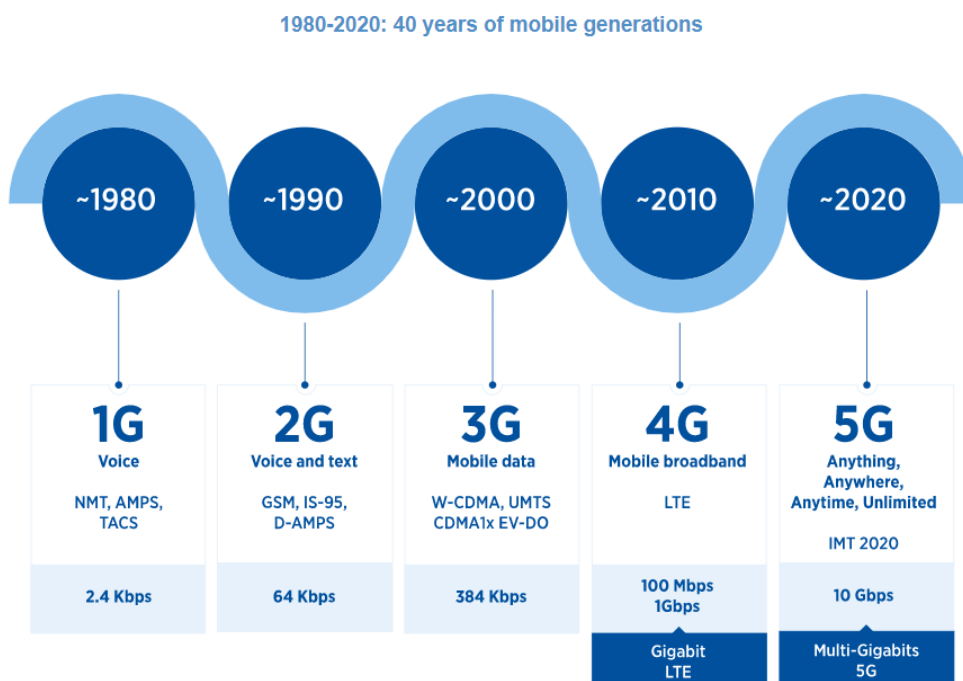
1980-2020: 40 years of mobile generations

~1980

~1990

~2000

~2010

~2020

1G
Voice
NMT, AMPS, TACS
2.4 Kbps

2G
Voice and text
GSM, IS-95, D-AMPS
64 Kbps

3G
Mobile data
W-CDMA, UMTS CDMA1x EV-DO
384 Kbps

4G
Mobile broadband
LTE
100 Mbps 1Gbps
Gigabit LTE

5G
Anything, Anywhere, Anytime, Unlimited
IMT 2020
10 Gbps
Multi-Gigabits 5G